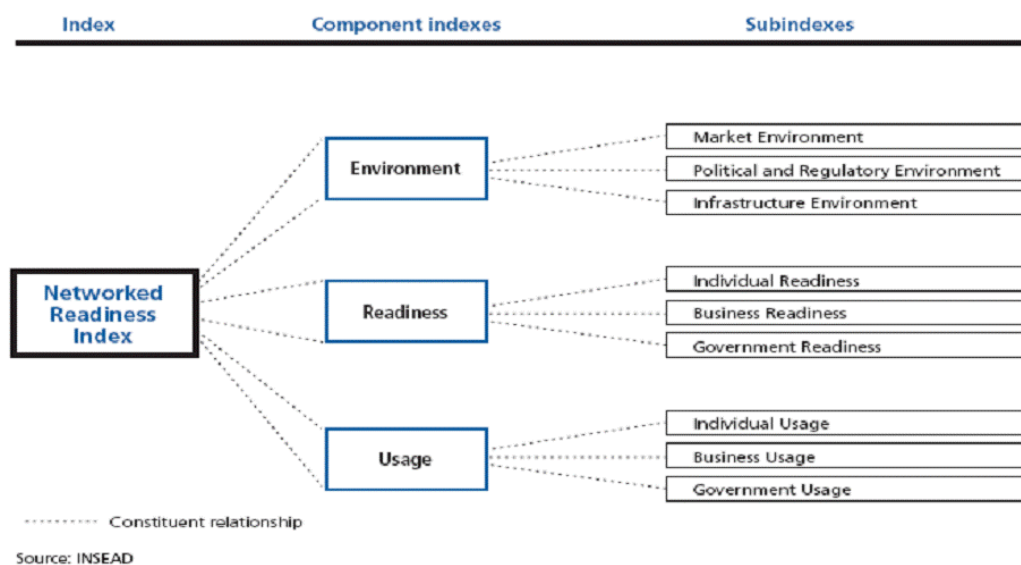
Index
Component indexes
Subindexes

Networked Readiness Index

Environment

Market Environment
Political and Regulatory Environment
Infrastructure Environment

Readiness

Individual Readiness
Business Readiness
Government Readiness

Usage

Individual Usage
Business Usage
Government Usage

Constituent relationship

Source: INSEAD